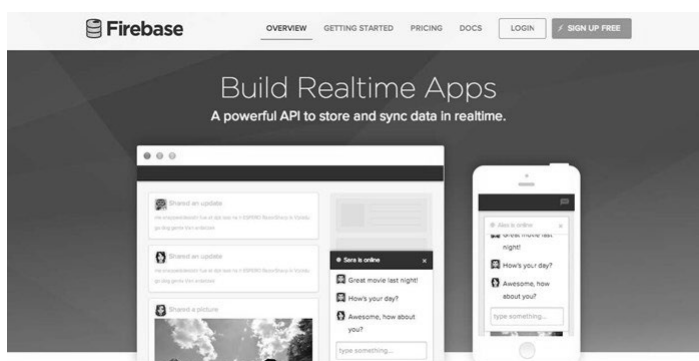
Firebase

OVERVIEW GETTING STARTED PRICING DOCS LOGIN SIGN UP FREE

Build Realtime Apps

A powerful API to store and sync data in realtime.

Shared an update

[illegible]

Shared an update

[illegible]

Shared a picture

Sara is online

Great movie last night!

How's your day?

Awesome, how about you?

type something...

Sara is online

Great movie last night!

How's your day?

Awesome, how about you?

type something...